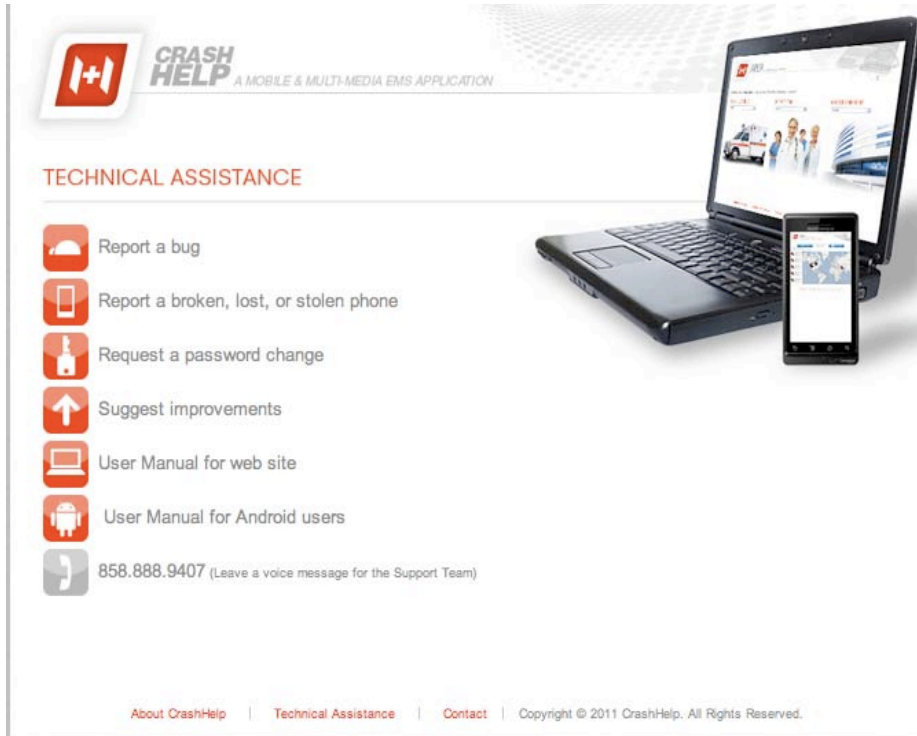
CRASH HELP A MOBILE & MULTI-MEDIA EMS APPLICATION

TECHNICAL ASSISTANCE

Report a bug

Report a broken, lost, or stolen phone

Request a password change

Suggest improvements

User Manual for web site

User Manual for Android users

858.888.9407 (Leave a voice message for the Support Team)

About CrashHelp | Technical Assistance | Contact | Copyright © 2011 CrashHelp. All Rights Reserved.